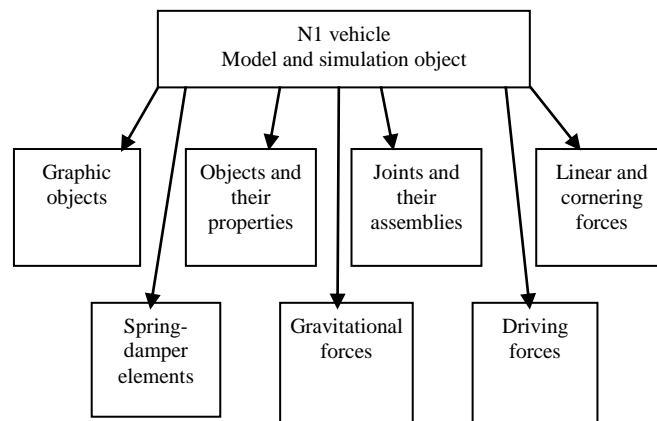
N1 vehicle
Model and simulation object

Graphic objects

Objects and their properties

Joints and their assemblies

Linear and cornering forces

Spring-damper elements

Gravitational forces

Driving forces